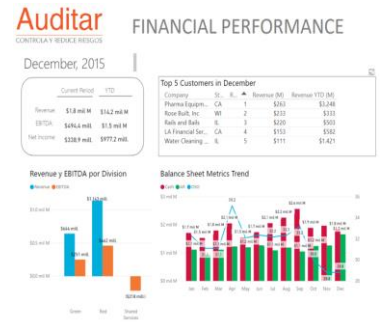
Auditar
CONTROLA Y REDUCE RIESGOS

FINANCIAL PERFORMANCE

December, 2015

| | Current Period | YTD |
|---|---|---|
| Revenue | $1.8 mil M | $14.2 mil M |
| EBITDA | $496.6 mill. | $1.5 mil M |
| Net Income | $338.9 mill. | $977.2 mill. |

Top 5 Customers in December

| Company | St... | R... | Revenue (M) | Revenue YTD (M) |
|---|---|---|---|---|
| Pharma Equipm... | CA | 1 | $263 | $3,246 |
| Rose Built, Inc | WI | 2 | $233 | $333 |
| Rails and Balls | IL | 3 | $220 | $503 |
| LA Financial Ser... | CA | 4 | $153 | $582 |
| Water Cleaning ... | IL | 5 | $111 | $1,421 |

Revenue y EBITDA por Division

Revenue EBITDA

$1.0 mil M
$0.5 mil M
$0.0 mil M
$0.5 mil M

Green Red Shared Services

Balance Sheet Metrics Trend

Cash AR DSO

Jan Feb Mar Apr May Jun Jul Aug Sep Oct Nov Dec